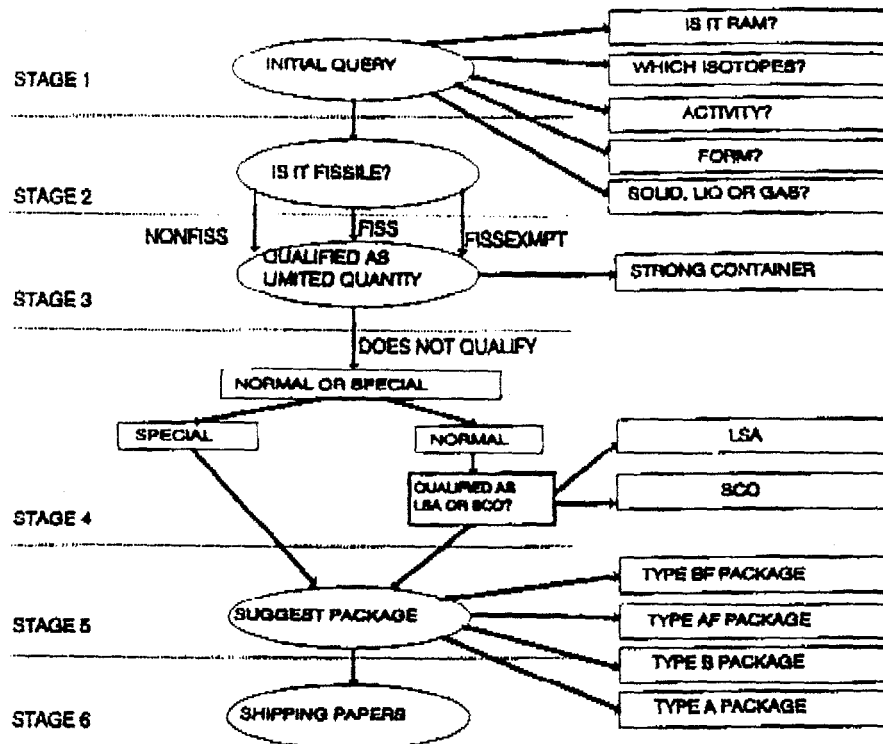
STAGE 1

INITIAL QUERY

IS IT RAM?

WHICH ISOTOPES?

ACTIVITY?

FORM?

SOLID, LIQ OR GAS?

STAGE 2

IS IT FISSILE?

NONFISS

FISS

FISSEXMPT

QUALIFIED AS UMITED QUANTITY

STRONG CONTAINER

STAGE 3

DOES NOT QUALIFY

NORMAL OR SPECIAL

SPECIAL

NORMAL

QUALIFIED AS LSA OR SCO?

LSA

SCO

STAGE 4

SUGGEST PACKAGE

TYPE BF PACKAGE

TYPE AF PACKAGE

TYPE B PACKAGE

TYPE A PACKAGE

STAGE 5

STAGE 6

SHIPPING PAPERS